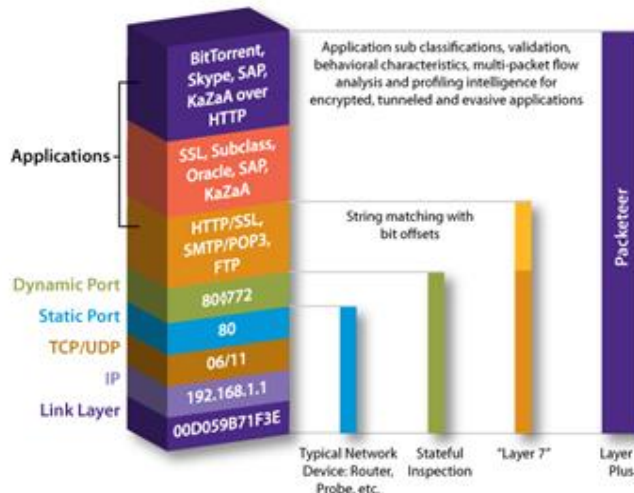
BitTorrent, Skype, SAP, KaZaA over HTTP

Application sub classifications, validation, behavioral characteristics, multi-packet flow analysis and profiling intelligence for encrypted, tunneled and evasive applications

Applications

SSL, Subclass, Oracle, SAP, KaZaA

HTTP/SSL, SMTP/POP3, FTP

String matching with bit offsets

Packeteer

Dynamic Port
80⇕772

Static Port
80

TCP/UDP
06/11

IP
192.168.1.1

Link Layer
00D059B71F3E

Typical Network Device: Router, Probe, etc.

Stateful Inspection

"Layer 7"

Layer Plus